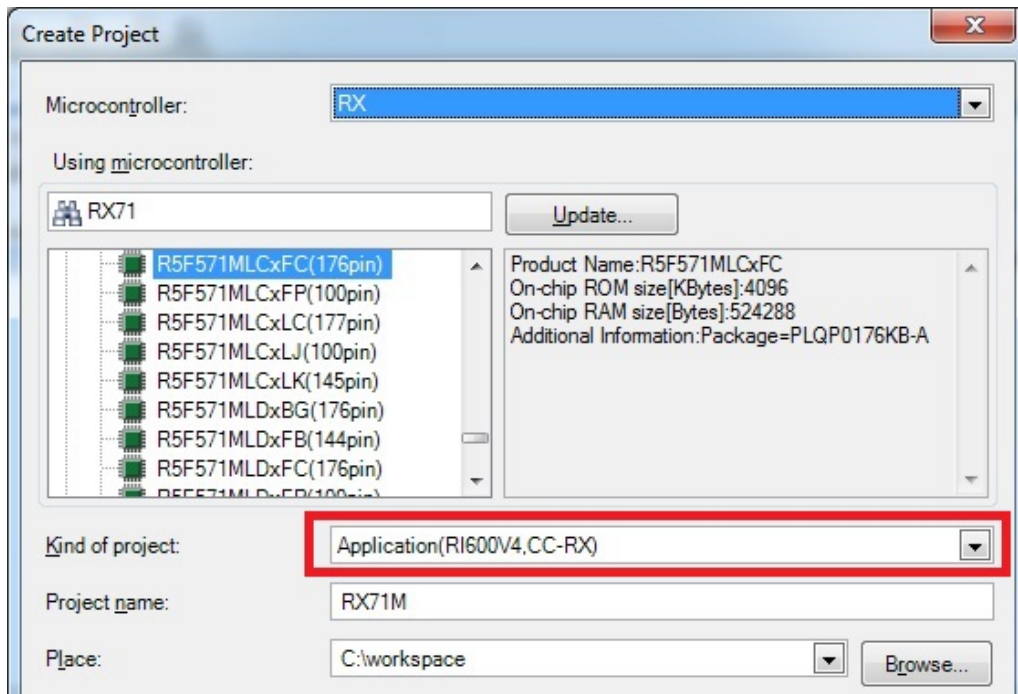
Create Project

Microcontroller: RX

Using microcontroller:

RX71

Update...

R5F571MLCxFC(176pin)
R5F571MLCxFP(100pin)
R5F571MLCxLC(177pin)
R5F571MLCxLJ(100pin)
R5F571MLCxLK(145pin)
R5F571MLDxBG(176pin)
R5F571MLDxFB(144pin)
R5F571MLDxFC(176pin)
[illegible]

Product Name:R5F571MLCxFC
On-chip ROM size[KBytes]:4096
On-chip RAM size[Bytes]:524288
Additional Information:Package=PLQP0176KB-A

Kind of project: Application(RI600V4,CC-RX)

Project name: RX71M

Place: C:\workspace

Browse...